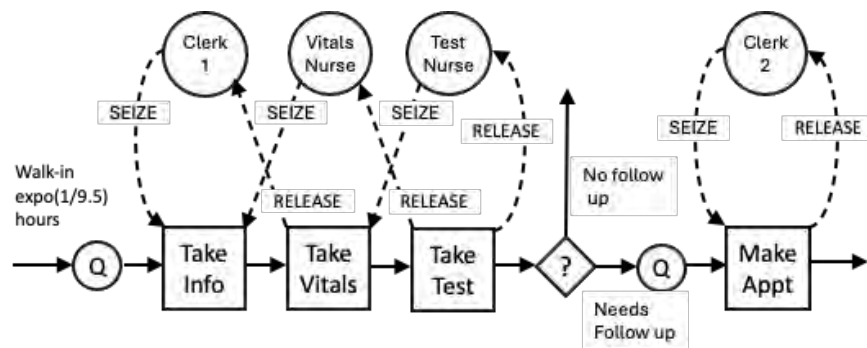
Clerk 1

Vitals Nurse

Test Nurse

Clerk 2

SEIZE

SEIZE

SEIZE

RELEASE

SEIZE

RELEASE

RELEASE

RELEASE

Walk-in expo(1/9.5) hours

No follow up

Q

Take Info

Take Vitals

Take Test

?

Q

Make Appt

Needs Follow up